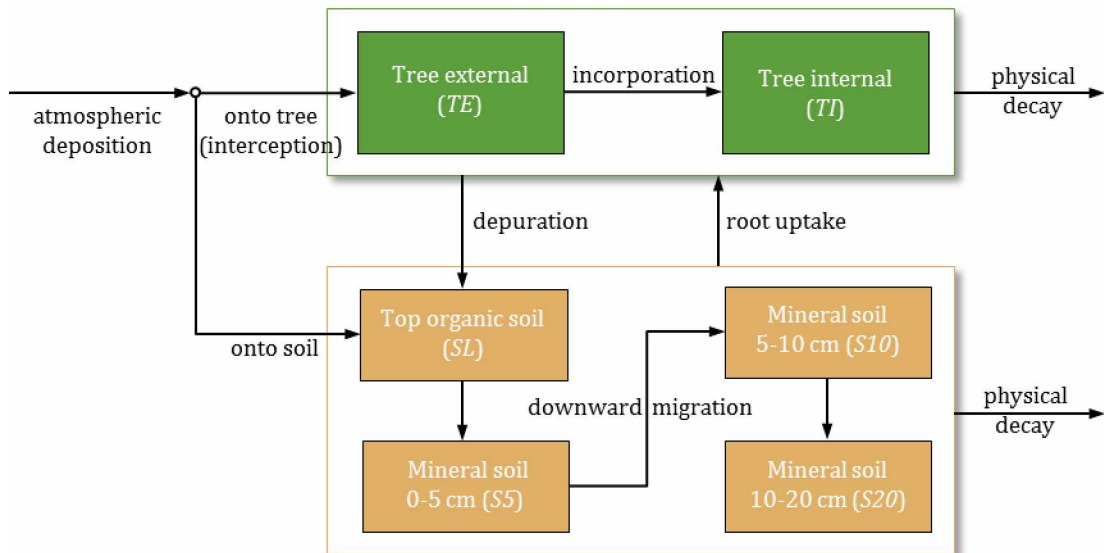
atmospheric deposition

onto tree (interception)

Tree external (*TE*)

incorporation

Tree internal (*TI*)

physical decay

depuration

root uptake

onto soil

Top organic soil (*SL*)

Mineral soil 5-10 cm (*S10*)

downward migration

physical decay

Mineral soil 0-5 cm (*S5*)

Mineral soil 10-20 cm (*S20*)